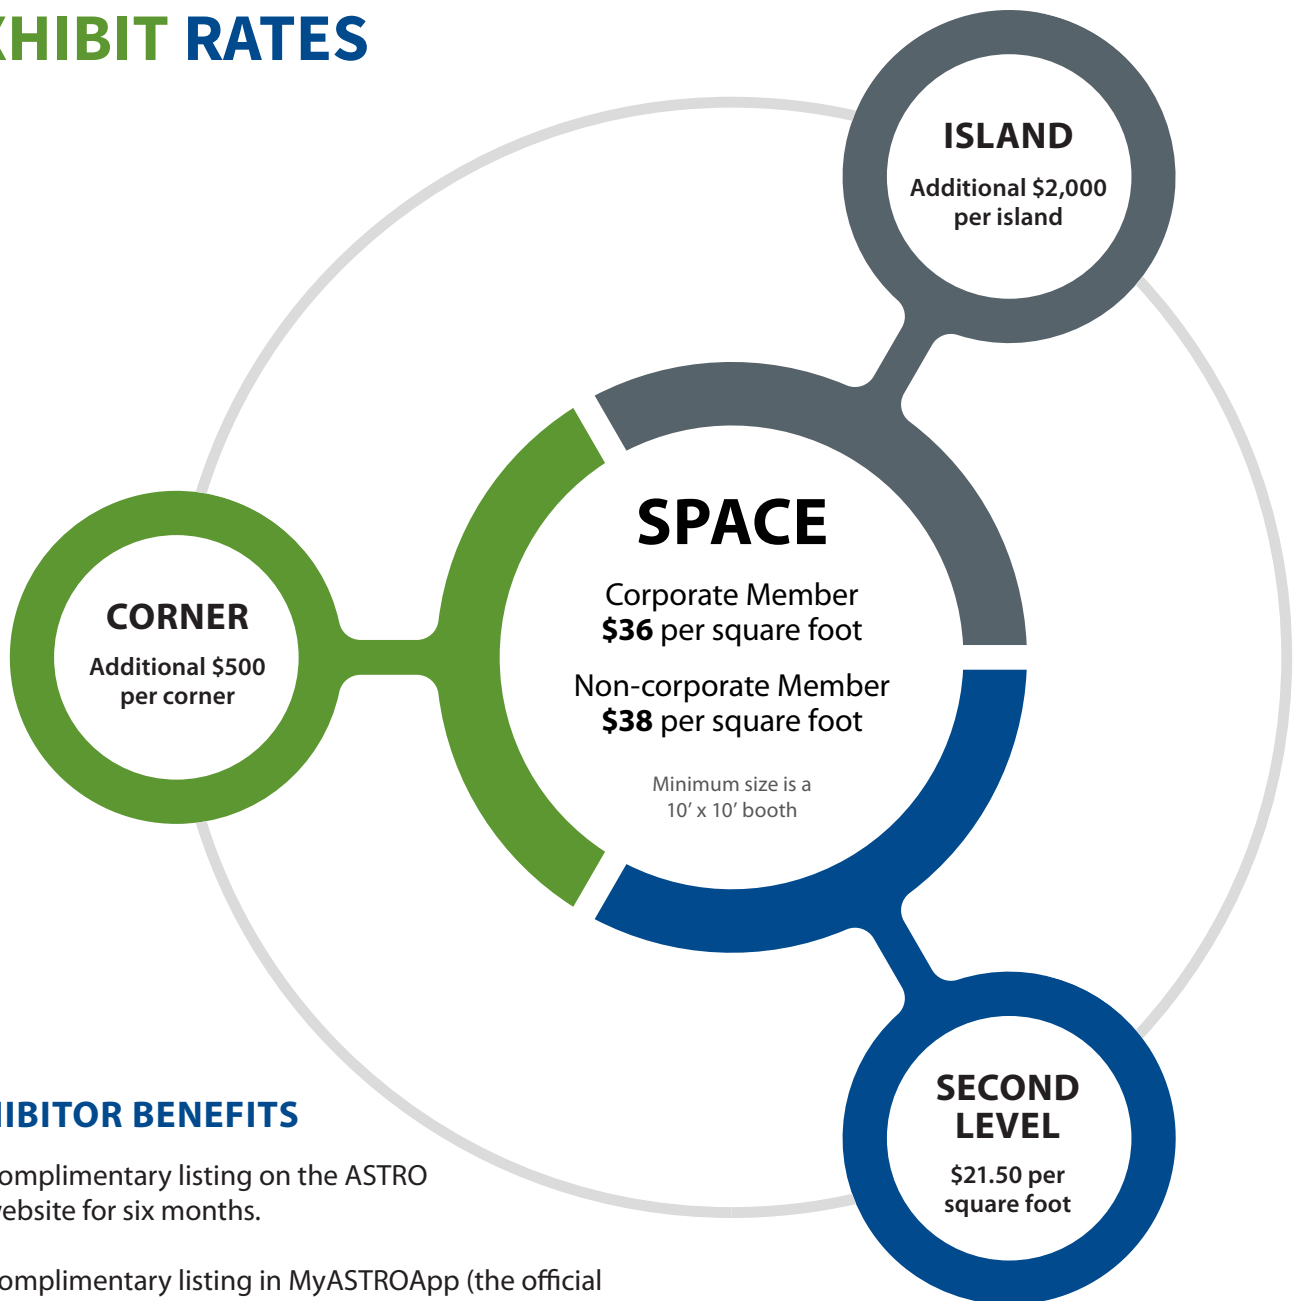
XHIBIT RATES

ISLAND
Additional $2,000 per island

CORNER
Additional $500 per corner

SPACE
Corporate Member
**$36** per square foot
Non-corporate Member
**$38** per square foot
Minimum size is a 10' x 10' booth

SECOND LEVEL
$21.50 per square foot

IBITOR BENEFITS
omplimentary listing on the ASTRO ebsite for six months.

omplimentary listing in MyASTROApp (the official